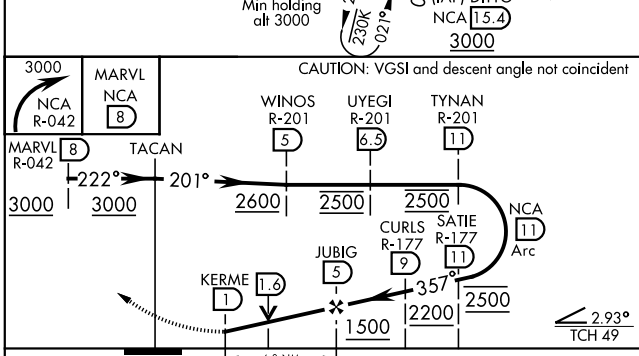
Min holding alt 3000

230K

021°

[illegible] DINO

NCA 15.4

3000

3000

NCA R-042

MARVL NCA 8

CAUTION: VGSI and descent angle not coincident

WINOS R-201 5

UYEGI R-201 6.5

TYNAN R-201 11

MARVL 8 R-042

TACAN

222°

201°

3000

3000

2600

2500

2500

NCA 11 Arc

CURLS R-177 9

SATIE R-177 11

JUBIG 5

357°

KERME 1

1.6

1500

2200

2500

2.93°

TCH 49